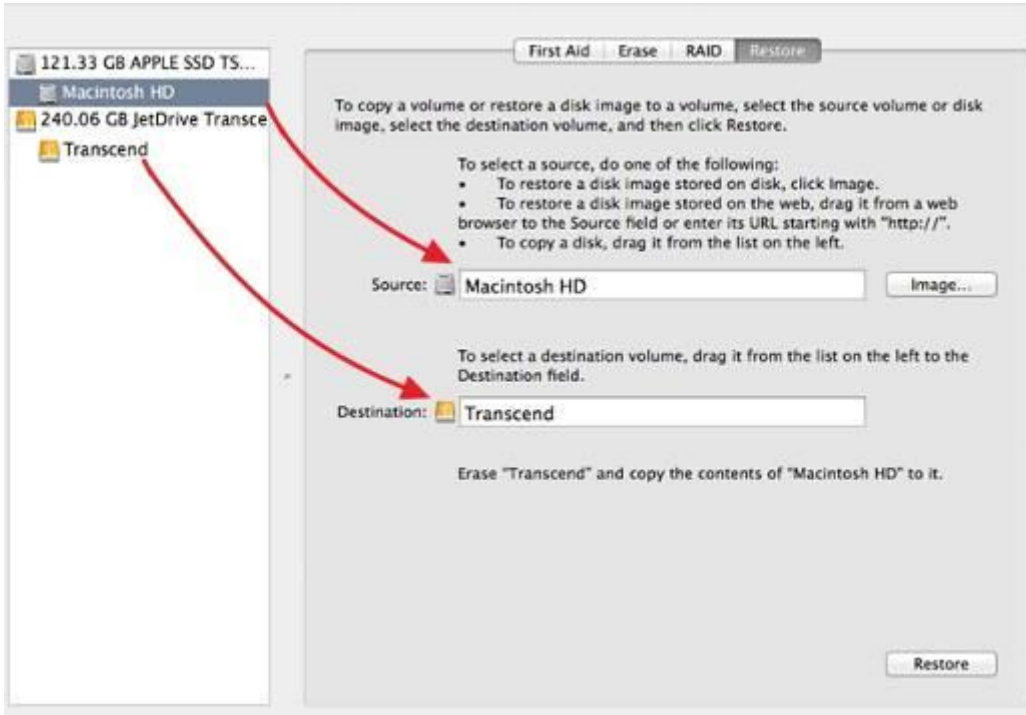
121.33 GB APPLE SSD TS...
Macintosh HD
240.06 GB JetDrive Transce
Transcend

First Aid | Erase | RAID | Restore

To copy a volume or restore a disk image to a volume, select the source volume or disk image, select the destination volume, and then click Restore.

To select a source, do one of the following:
• To restore a disk image stored on disk, click Image.
• To restore a disk image stored on the web, drag it from a web browser to the Source field or enter its URL starting with "http://".
• To copy a disk, drag it from the list on the left.

Source: Macintosh HD

Image...

To select a destination volume, drag it from the list on the left to the Destination field.

Destination: Transcend

Erase "Transcend" and copy the contents of "Macintosh HD" to it.

Restore